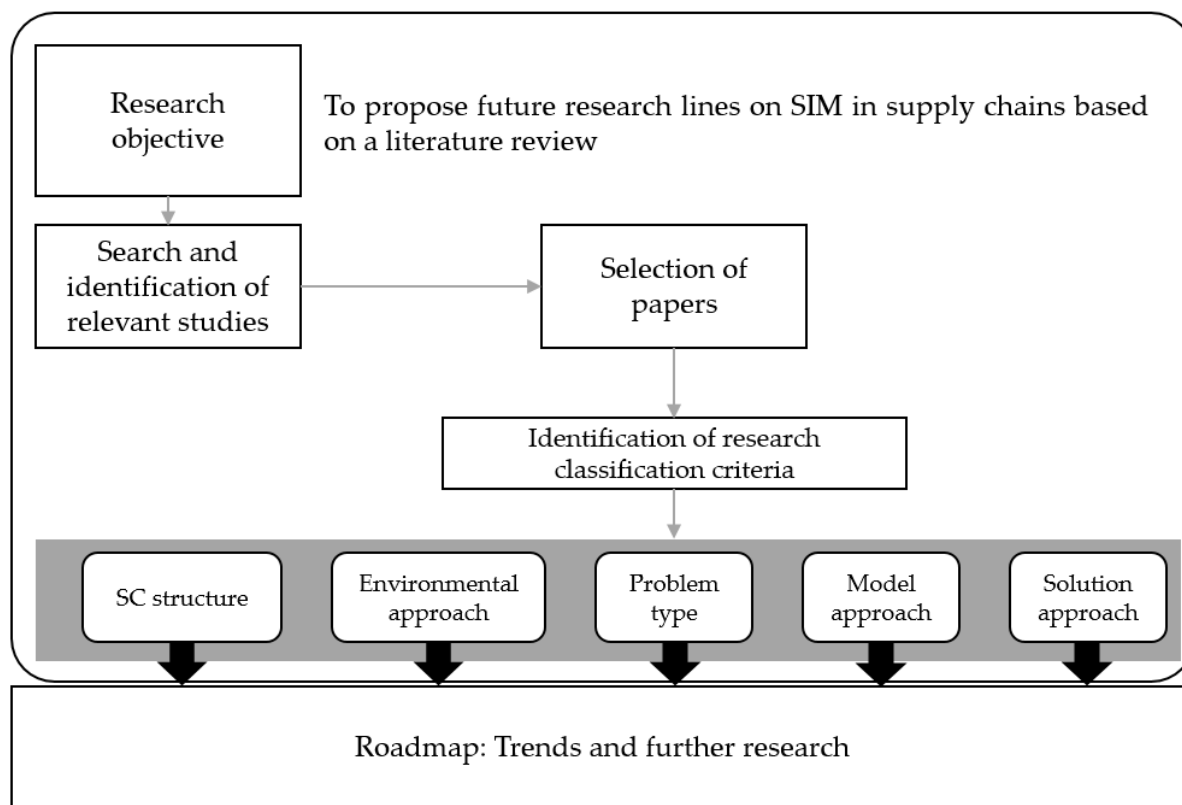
Research objective

To propose future research lines on SIM in supply chains based on a literature review

Search and identification of relevant studies

Selection of papers

Identification of research classification criteria

SC structure

Environmental approach

Problem type

Model approach

Solution approach

Roadmap: Trends and further research